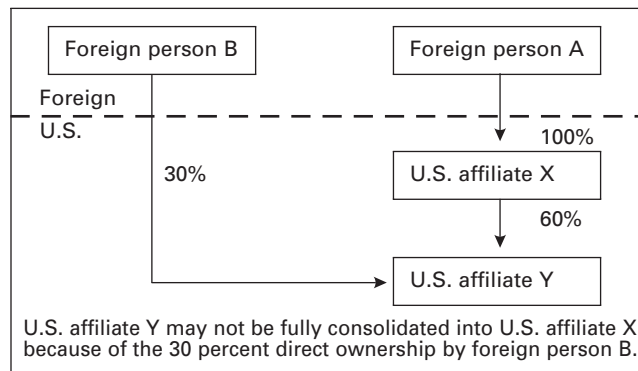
Foreign person B

Foreign person A

Foreign

U.S.

100%

30%

U.S. affiliate X

60%

U.S. affiliate Y

U.S. affiliate Y may not be fully consolidated into U.S. affiliate X because of the 30 percent direct ownership by foreign person B.